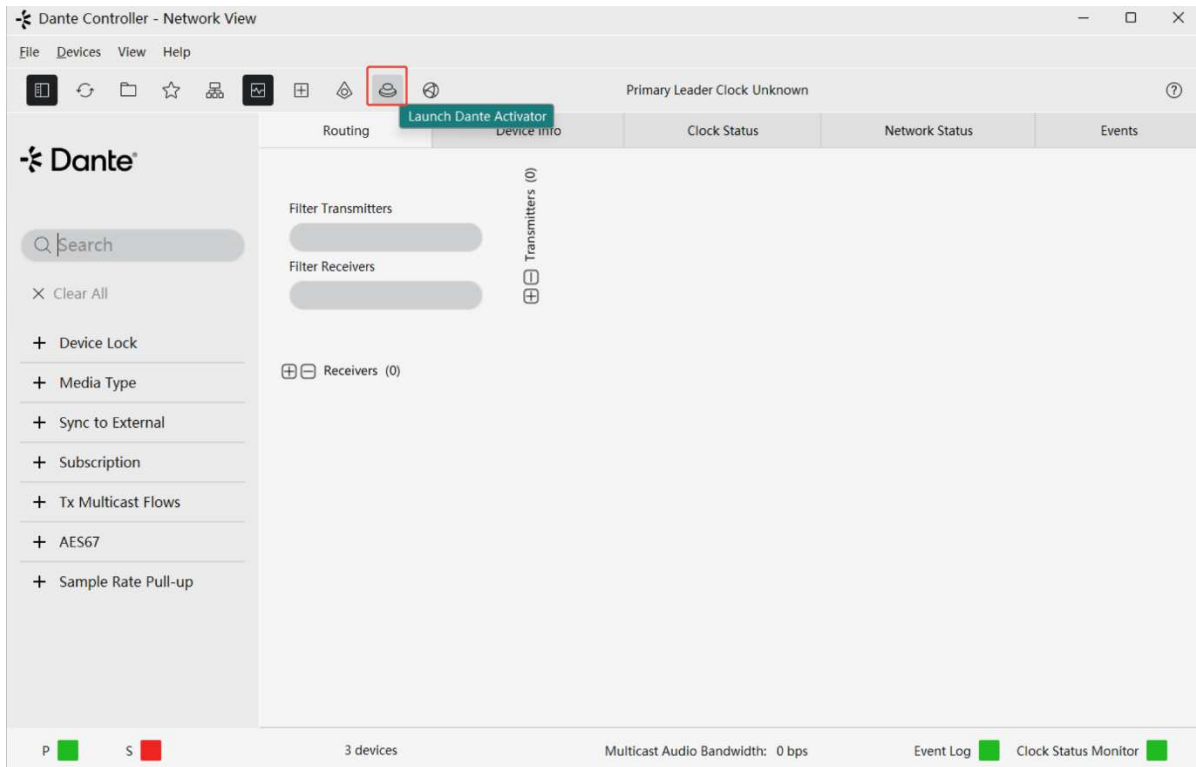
Dante Controller - Network View

File Devices View Help

Primary Leader Clock Unknown

Launch Dante Activator

Routing | Device Info | Clock Status | Network Status | Events

Dante

Search

× Clear All

+ Device Lock
+ Media Type
+ Sync to External
+ Subscription
+ Tx Multicast Flows
+ AES67
+ Sample Rate Pull-up

Filter Transmitters

Filter Receivers

Transmitters (0)

Receivers (0)

P S 3 devices Multicast Audio Bandwidth: 0 bps Event Log Clock Status Monitor